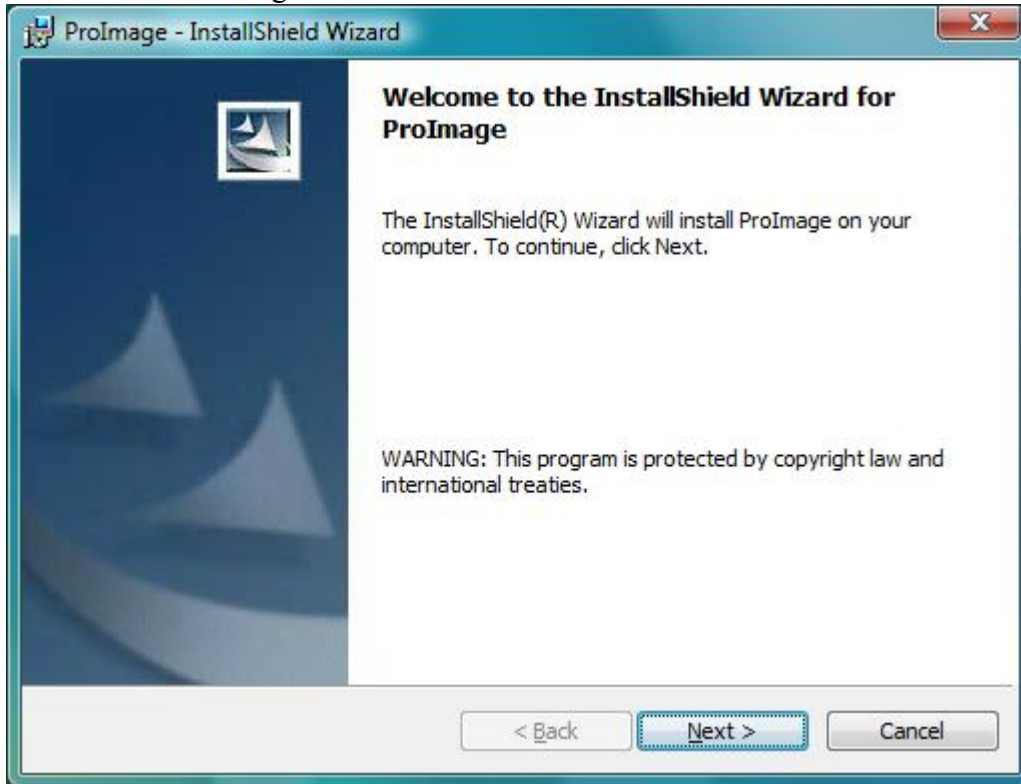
ProImage - InstallShield Wizard

Welcome to the InstallShield Wizard for ProImage

The InstallShield(R) Wizard will install ProImage on your computer. To continue, click Next.

WARNING: This program is protected by copyright law and international treaties.

< Back

Next >

Cancel